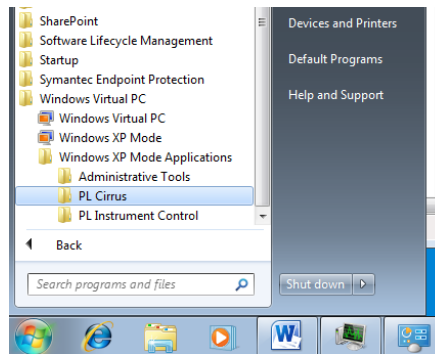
SharePoint
Software Lifecycle Management
Startup
Symantec Endpoint Protection
Windows Virtual PC
Windows Virtual PC
Windows XP Mode
Windows XP Mode Applications
Administrative Tools
PL Cirrus
PL Instrument Control

Back

Search programs and files

Devices and Printers
Default Programs
Help and Support

Shut down